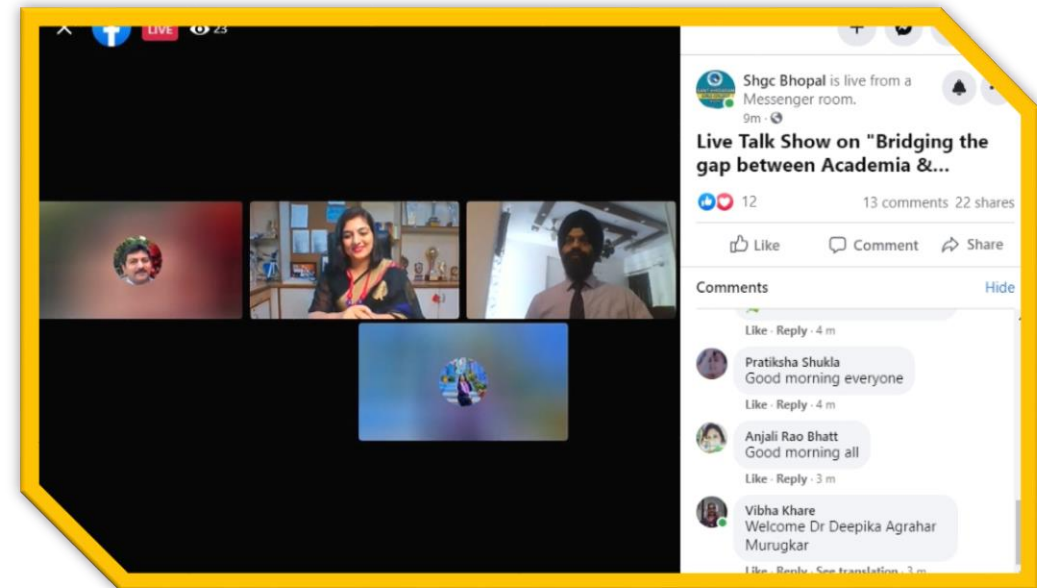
LIVE 23

Shgc Bhopal is live from a Messenger room.
9m ·

Live Talk Show on "Bridging the gap between Academia &...

12

13 comments 22 shares

Like

Comment

Share

Comments

Hide

Like · Reply · 4 m

Pratiksha Shukla
Good morning everyone

Like · Reply · 4 m

Anjali Rao Bhatt
Good morning all

Like · Reply · 3 m

Vibha Khare
Welcome Dr Deepika Agrahar Murugkar

Like · Reply · See translation · 3 m